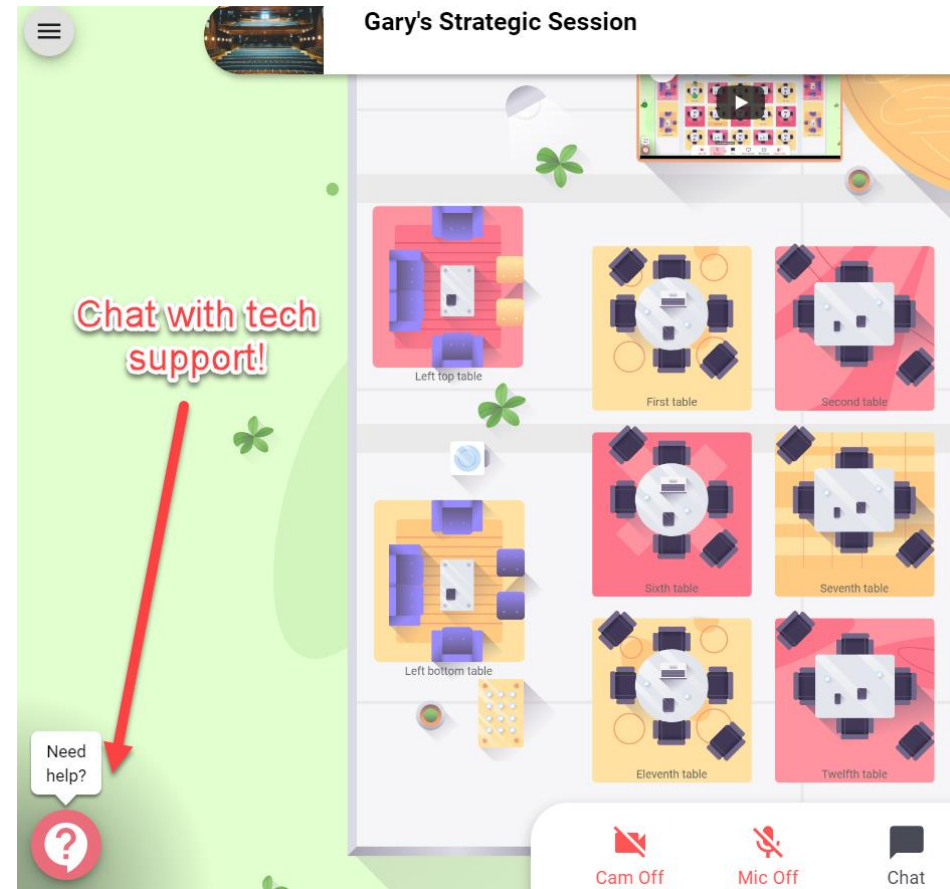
Gary's Strategic Session

Chat with tech support!

Left top table

First table

Second table

Sixth table

Seventh table

Left bottom table

Eleventh table

Twelfth table

Need help?

?

Cam Off

Mic Off

Chat